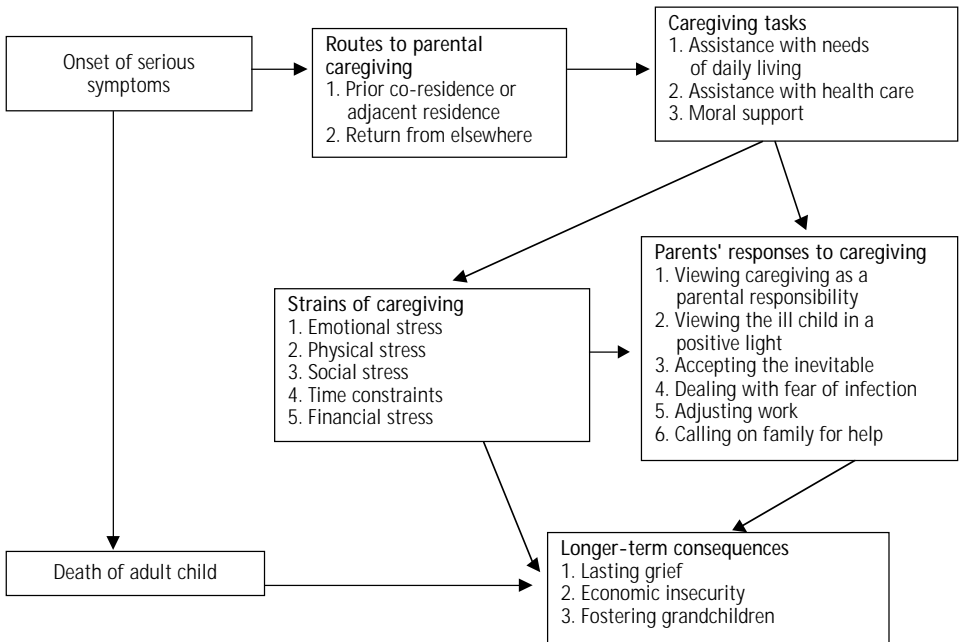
Onset of serious symptoms

Routes to parental caregiving
1. Prior co-residence or adjacent residence
2. Return from elsewhere

Caregiving tasks
1. Assistance with needs of daily living
2. Assistance with health care
3. Moral support

Strains of caregiving
1. Emotional stress
2. Physical stress
3. Social stress
4. Time constraints
5. Financial stress

Parents' responses to caregiving
1. Viewing caregiving as a parental responsibility
2. Viewing the ill child in a positive light
3. Accepting the inevitable
4. Dealing with fear of infection
5. Adjusting work
6. Calling on family for help

Death of adult child

Longer-term consequences
1. Lasting grief
2. Economic insecurity
3. Fostering grandchildren